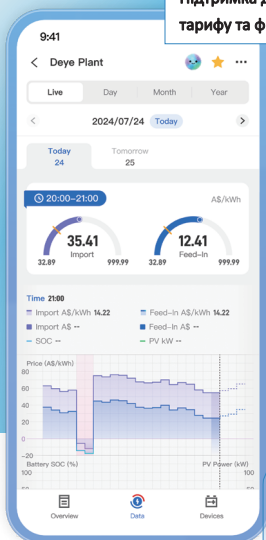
Підтримка д
тарифу та ф

9:41

Deye Plant

Live | Day | Month | Year

2024/07/24 Today

Today
24

Tomorrow
25

20:00–21:00

A$/kWh

35.41
Import
32.89 999.99

12.41
Feed-In
32.89 999.99

Time 21:00
Import A$/kWh 14.22
Feed-In A$/kWh 14.22
Import A$ --
Feed-In A$ --
SOC --
PV kW --

Price (A$/kWh)
80
60
40
20
0
-20
Battery SOC (%)
100

PV Power (kW)
100

Overview
Data
Devices